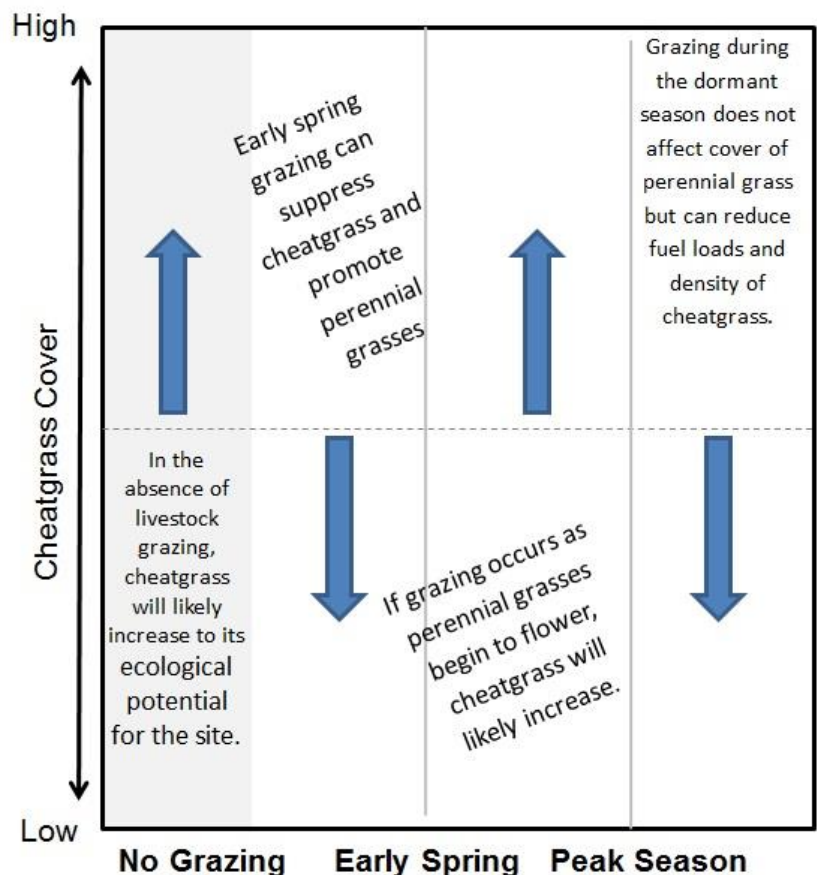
High

Cheatgrass Cover

Low

Early spring grazing can suppress cheatgrass and promote perennial grasses

Grazing during the dormant season does not affect cover of perennial grass but can reduce fuel loads and density of cheatgrass.

In the absence of livestock grazing, cheatgrass will likely increase to its ecological potential for the site.

If grazing occurs as perennial grasses begin to flower, cheatgrass will likely increase.

No Grazing Early Spring Peak Season